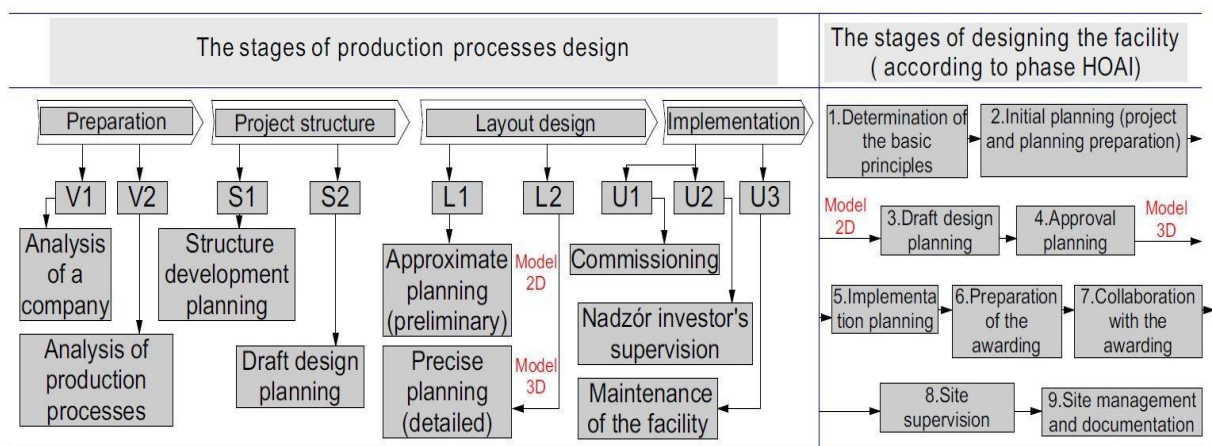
The stages of production processes design

The stages of designing the facility ( according to phase HOAI)

Preparation

Project structure

Layout design

Implementation

V1

V2

S1

S2

L1

L2

U1

U2

U3

Analysis of a company

Analysis of production processes

Structure development planning

Draft design planning

Approximate planning (preliminary)

Model 2D

Precise planning (detailed)

Model 3D

Commissioning

Nadzór investor's supervision

Maintenance of the facility

1.Determination of the basic principles

2.Initial planning (project and planning preparation)

Model 2D

3.Draft design planning

4.Approval planning

Model 3D

5.Implementation planning

6.Preparation of the awarding

7.Collaboration with the awarding

8.Site supervision

9.Site management and documentation